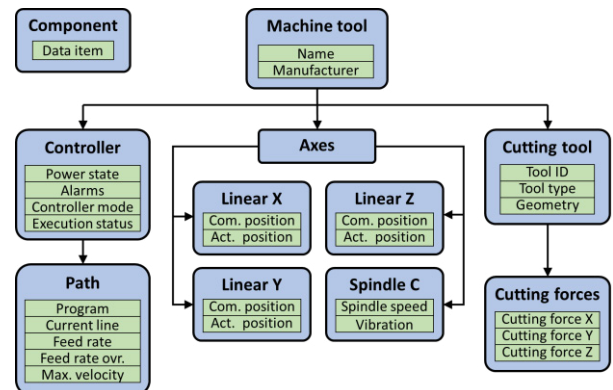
Component
Data item

Machine tool
Name
Manufacturer

Controller
Power state
Alarms
Controller mode
Execution status

Axes

Cutting tool
Tool ID
Tool type
Geometry

Linear X
Com. position
Act. position

Linear Z
Com. position
Act. position

Linear Y
Com. position
Act. position

Spindle C
Spindle speed
Vibration

Path
Program
Current line
Feed rate
Feed rate ovr.
Max. velocity

Cutting forces
Cutting force X
Cutting force Y
Cutting force Z